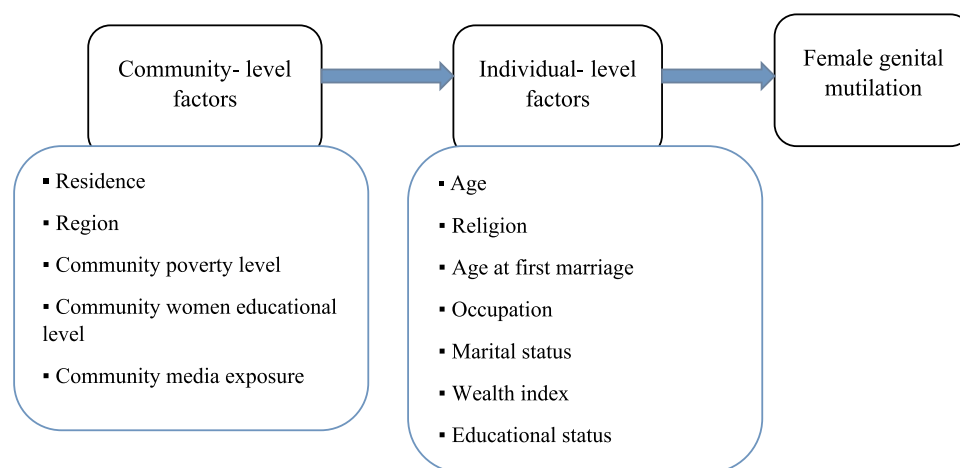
Community- level factors

Individual- level factors

Female genital mutilation

▪ Residence
▪ Region
▪ Community poverty level
▪ Community women educational level
▪ Community media exposure

▪ Age
▪ Religion
▪ Age at first marriage
▪ Occupation
▪ Marital status
▪ Wealth index
▪ Educational status